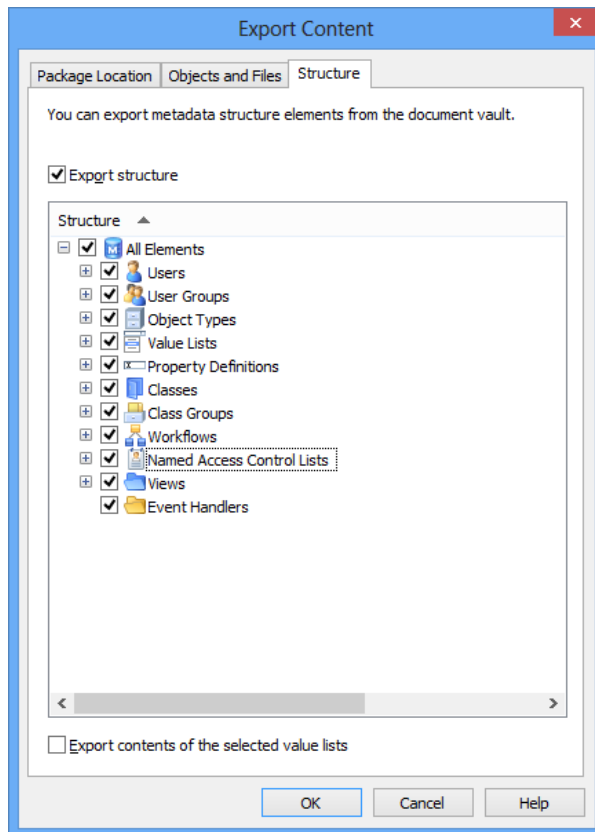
Export Content

Package Location | Objects and Files | Structure

You can export metadata structure elements from the document vault.

Export structure

Structure

All Elements
Users
User Groups
Object Types
Value Lists
Property Definitions
Classes
Class Groups
Workflows
Named Access Control Lists
Views
Event Handlers

Export contents of the selected value lists

OK
Cancel
Help